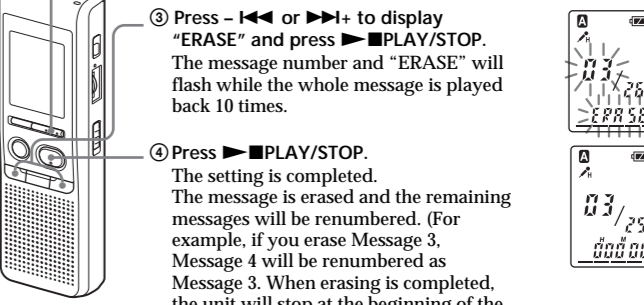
③ Press –◄◄ or ►►I+ to display "ERASE" and press ►■PLAY/STOP. The message number and "ERASE" will flash while the whole message is played back 10 times.

④ Press ►■PLAY/STOP. The setting is completed. The message is erased and the remaining messages will be renumbered. (For example, if you erase Message 3, Message 4 will be renumbered as Message 3. When erasing is completed, the unit will stop at the beginning of the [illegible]

A
03
ERASE

A
03/25
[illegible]